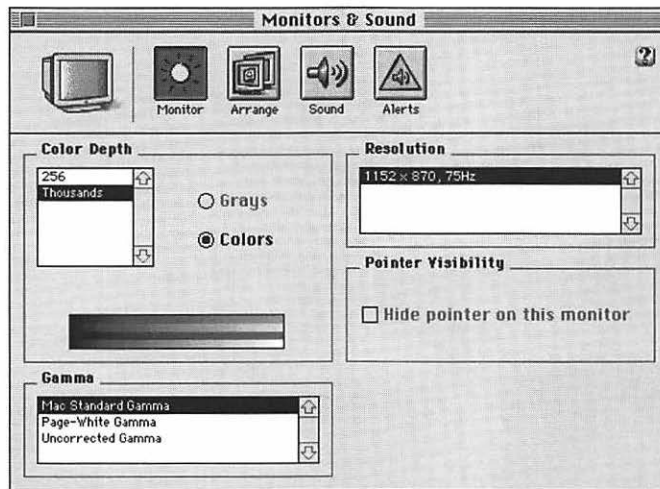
Monitors & Sound

Monitor Arrange Sound Alerts

?

Color Depth

256
Thousands

Grays
Colors

Resolution

1152 × 870, 75Hz

Pointer Visibility

Hide pointer on this monitor

Gamma

Mac Standard Gamma
Page-White Gamma
Uncorrected Gamma